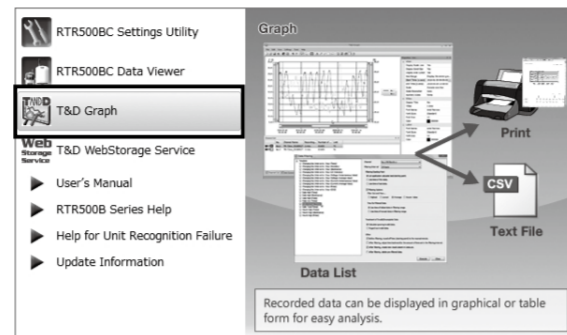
RTR500BC Settings Utility

RTR500BC Data Viewer

T&D Graph

Web Storage Service T&D WebStorage Service

User's Manual

RTR500B Series Help

Help for Unit Recognition Failure

Update Information

Graph

Print

CSV

Text File

Data List

Recorded data can be displayed in graphical or table form for easy analysis.